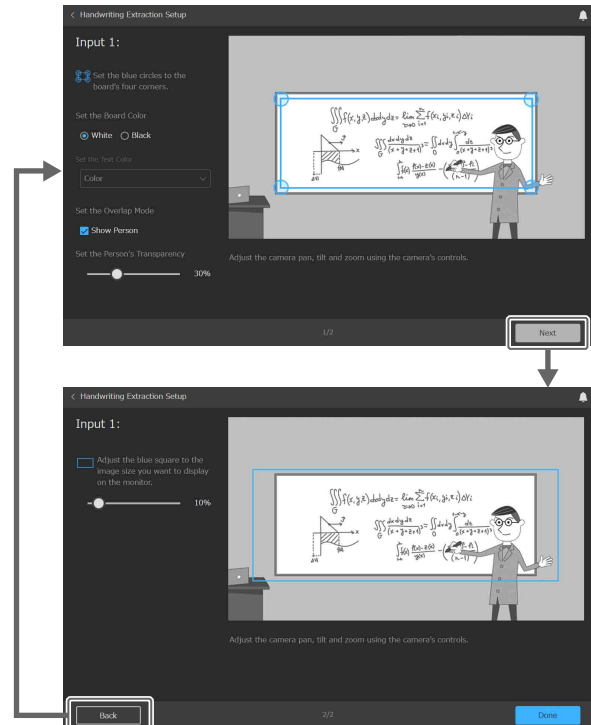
< Handwriting Extraction Setup

Input 1:

Set the blue circles to the board's four corners.

Set the Board Color

White Black

Set the Text Color

Color

Set the Overlap Mode

Show Person

Set the Person's Transparency

30%

Adjust the camera pan, tilt and zoom using the camera's controls.

1/2

Next

< Handwriting Extraction Setup

Input 1:

Adjust the blue square to the image size you want to display on the monitor.

10%

Adjust the camera pan, tilt and zoom using the camera's controls.

Back

2/2

Done